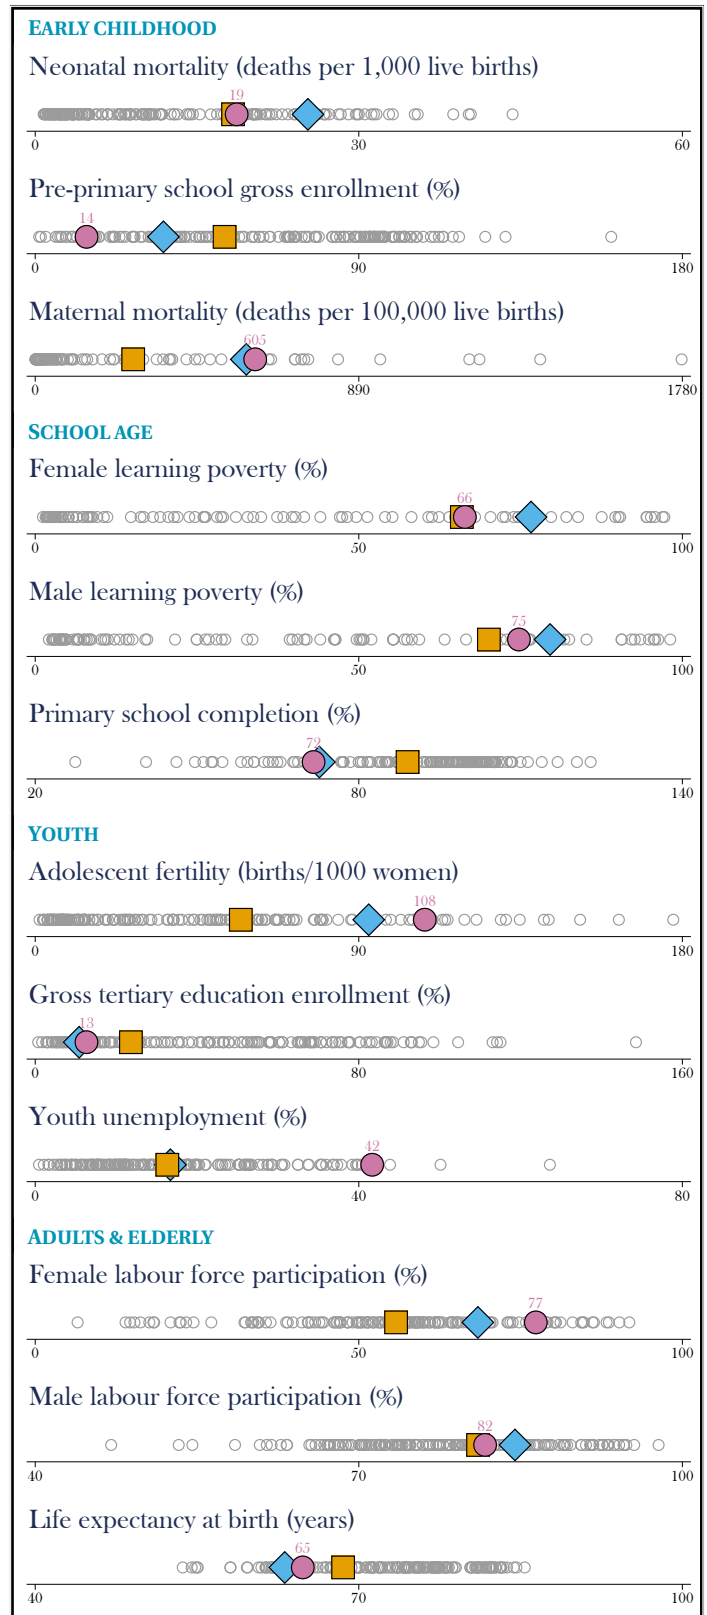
EARLY CHILDHOOD

Neonatal mortality (deaths per 1,000 live births)

19

0 30 60

Pre-primary school gross enrollment (%)

14

0 90 180

Maternal mortality (deaths per 100,000 live births)

605

0 890 1780

SCHOOL AGE

Female learning poverty (%)

66

0 50 100

Male learning poverty (%)

75

0 50 100

Primary school completion (%)

72

20 80 140

YOUTH

Adolescent fertility (births/1000 women)

108

0 90 180

Gross tertiary education enrollment (%)

13

0 80 160

Youth unemployment (%)

42

0 40 80

ADULTS & ELDERLY

Female labour force participation (%)

77

0 50 100

Male labour force participation (%)

82

40 70 100

Life expectancy at birth (years)

65

40 70 100